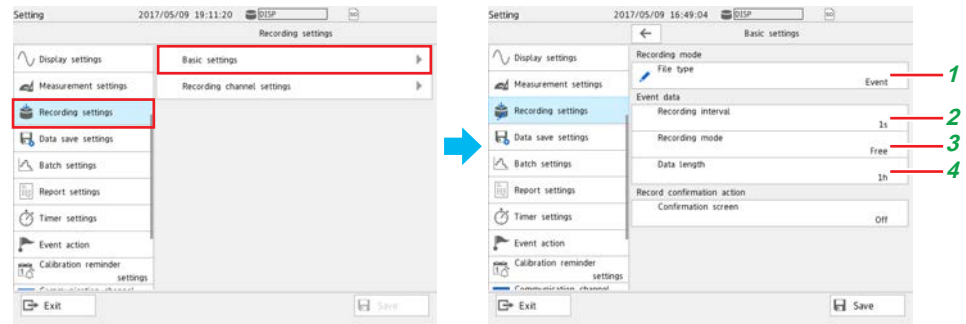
Setting 2017/05/09 19:11:20 DISP SD

Recording settings

Display settings
Measurement settings
Recording settings
Data save settings
Batch settings
Report settings
Timer settings
Event action
Calibration reminder settings
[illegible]

Basic settings
Recording channel settings

Exit
Save

Setting 2017/05/09 16:49:04 DISP SD

Basic settings

Display settings
Measurement settings
Recording settings
Data save settings
Batch settings
Report settings
Timer settings
Event action
Calibration reminder settings
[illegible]

Recording mode
File type
Event
Event data
Recording interval
1s
Recording mode
Free
Data length
1h
Record confirmation action
Confirmation screen
Off

1
2
3
4

Exit
Save